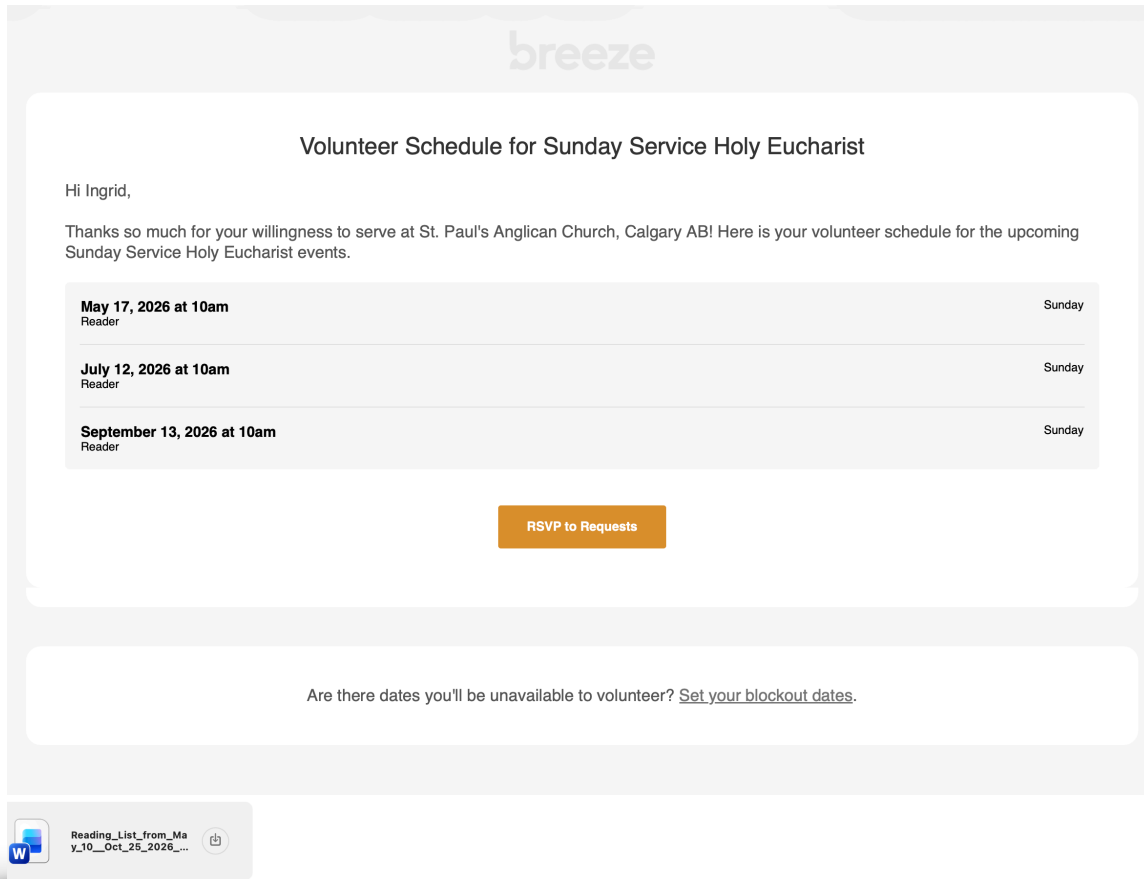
breeze

Volunteer Schedule for Sunday Service Holy Eucharist

Hi Ingrid,

Thanks so much for your willingness to serve at St. Paul's Anglican Church, Calgary AB! Here is your volunteer schedule for the upcoming Sunday Service Holy Eucharist events.

**May 17, 2026 at 10am** Sunday
Reader

**July 12, 2026 at 10am** Sunday
Reader

**September 13, 2026 at 10am** Sunday
Reader

RSVP to Requests

Are there dates you'll be unavailable to volunteer? Set your blockout dates.

W Reading_List_from_May_10__Oct_25_2026_...